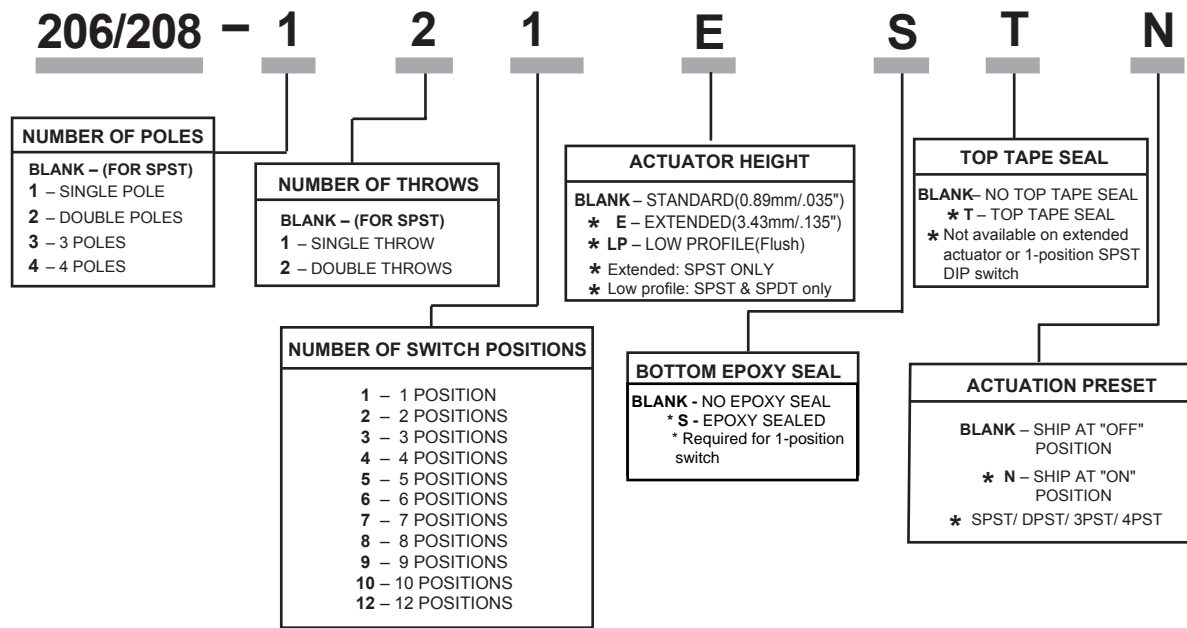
206/208 – 1 2 1 E S T N

NUMBER OF POLES

BLANK – (FOR SPST)
1 – SINGLE POLE
2 – DOUBLE POLES
3 – 3 POLES
4 – 4 POLES

NUMBER OF THROWS

BLANK – (FOR SPST)
1 – SINGLE THROW
2 – DOUBLE THROWS

NUMBER OF SWITCH POSITIONS

1 – 1 POSITION
2 – 2 POSITIONS
3 – 3 POSITIONS
4 – 4 POSITIONS
5 – 5 POSITIONS
6 – 6 POSITIONS
7 – 7 POSITIONS
8 – 8 POSITIONS
9 – 9 POSITIONS
10 – 10 POSITIONS
12 – 12 POSITIONS

ACTUATOR HEIGHT

BLANK – STANDARD(0.89mm/.035")
* E – EXTENDED(3.43mm/.135")
* LP – LOW PROFILE(Flush)
* Extended: SPST ONLY
* Low profile: SPST & SPDT only

BOTTOM EPOXY SEAL

BLANK - NO EPOXY SEAL
* S - EPOXY SEALED
* Required for 1-position switch

TOP TAPE SEAL

BLANK– NO TOP TAPE SEAL
* T – TOP TAPE SEAL
* Not available on extended actuator or 1-position SPST DIP switch

ACTUATION PRESET

BLANK – SHIP AT "OFF" POSITION
* N – SHIP AT "ON" POSITION
* SPST/ DPST/ 3PST/ 4PST